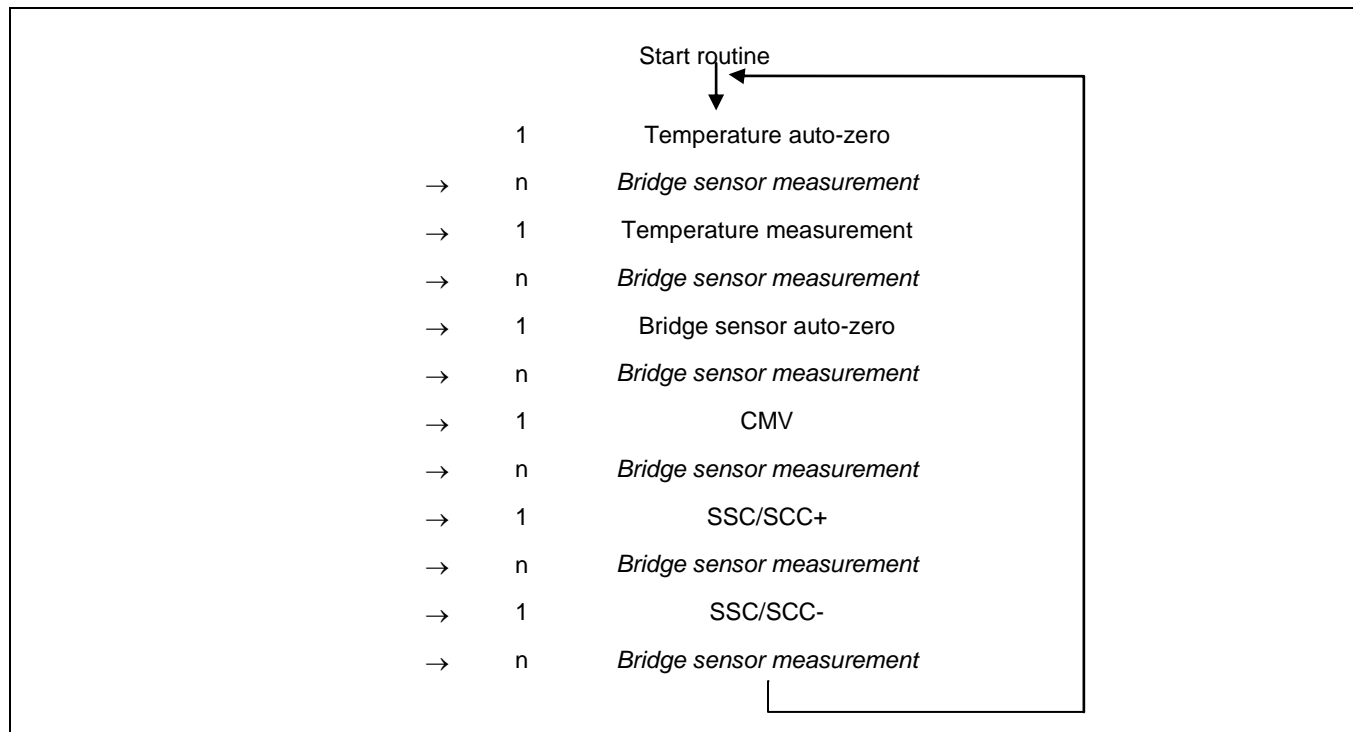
Start routine

1 Temperature auto-zero

→ n *Bridge sensor measurement*

→ 1 Temperature measurement

→ n *Bridge sensor measurement*

→ 1 Bridge sensor auto-zero

→ n *Bridge sensor measurement*

→ 1 CMV

→ n *Bridge sensor measurement*

→ 1 SSC/SCC+

→ n *Bridge sensor measurement*

→ 1 SSC/SCC-

→ n *Bridge sensor measurement*